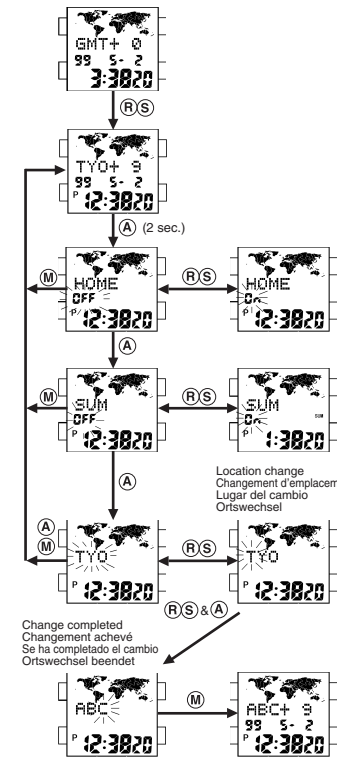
GMT+ 0
99 5- 2
3:3820

R S

TYO+ 9
99 5- 2
P 12:3820

A (2 sec.)

M

HOME
OFF
P 12:3820

R S

HOME
On
P 12:3820

A

M

SUM
OFF
P 12:3820

R S

SUM
On
SUM
1:3820

A

Location change
Changement d'emplacem
Lugar del cambio
Ortswechsel

A
M

TYO
P 12:3820

R S

TYO
P 12:3820

R S & A

Change completed
Changement achevé
Se ha completado el cambio
Ortswechsel beendet

ABC
P 12:3820

M

ABC+ 9
99 5- 2
P 12:3820